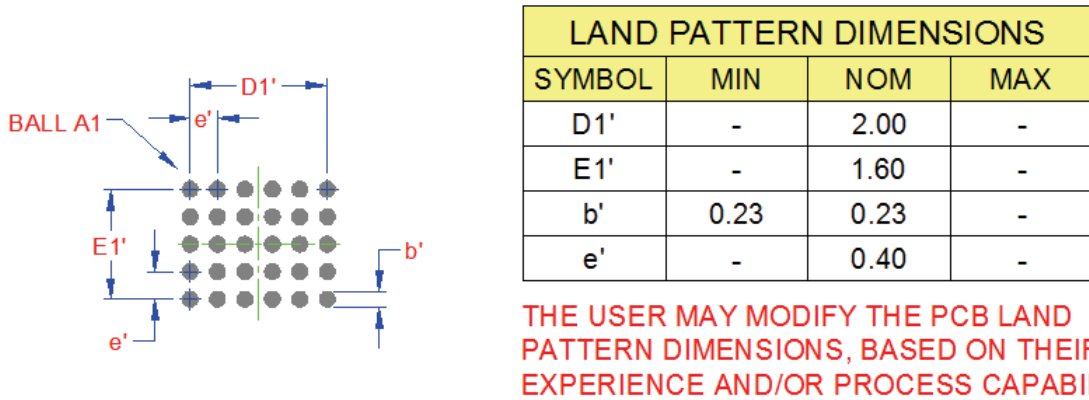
BALL A1

D1'

e'

E1'

b'

e'

| LAND PATTERN DIMENSIONS | | | |
|---|---|---|---|
| SYMBOL | MIN | NOM | MAX |
| D1' | - | 2.00 | - |
| E1' | - | 1.60 | - |
| b' | 0.23 | 0.23 | - |
| e' | - | 0.40 | - |

THE USER MAY MODIFY THE PCB LAND PATTERN DIMENSIONS, BASED ON THEI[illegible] EXPERIENCE AND/OR PROCESS CAPABI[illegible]